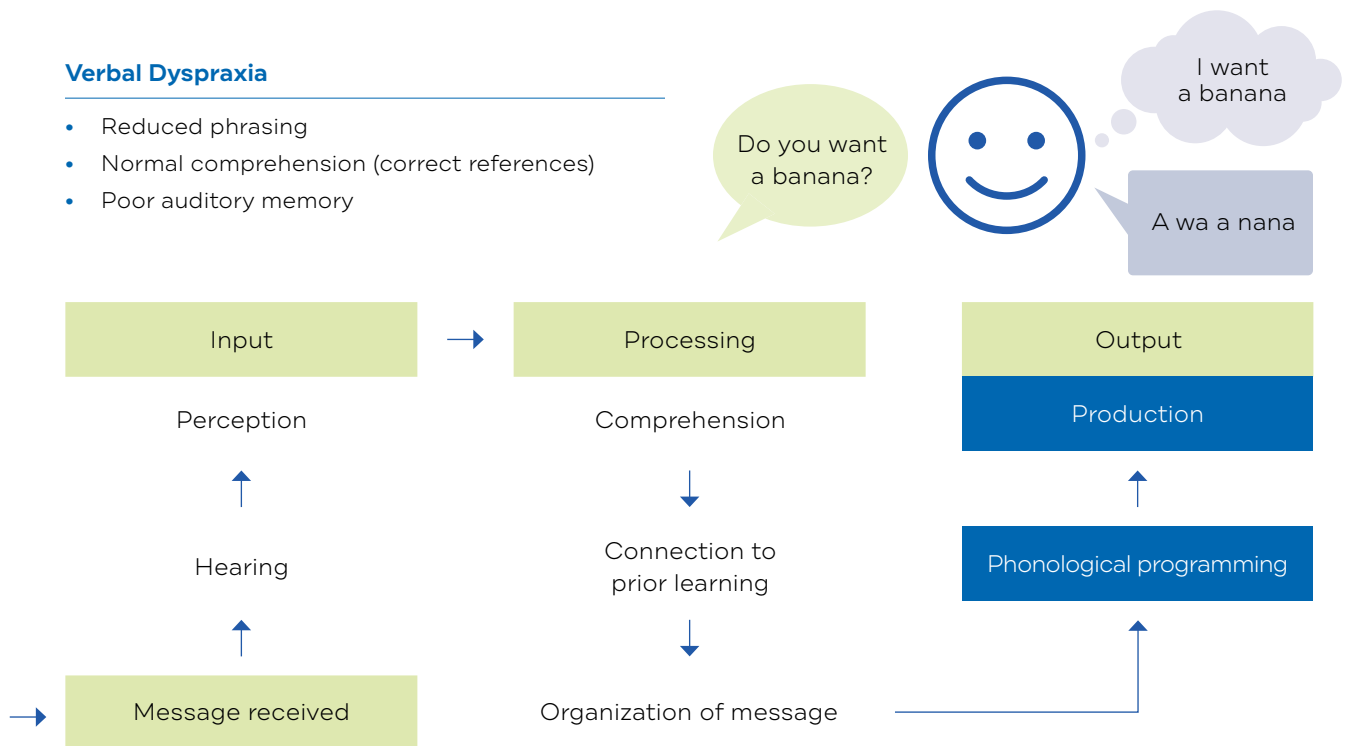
Verbal Dyspraxia

- Reduced phrasing
- Normal comprehension (correct references)
- Poor auditory memory

Do you want a banana?

I want a banana

A wa a nana

Input

Processing

Output

Perception

Comprehension

Production

Hearing

Connection to prior learning

Phonological programming

Message received

Organization of message